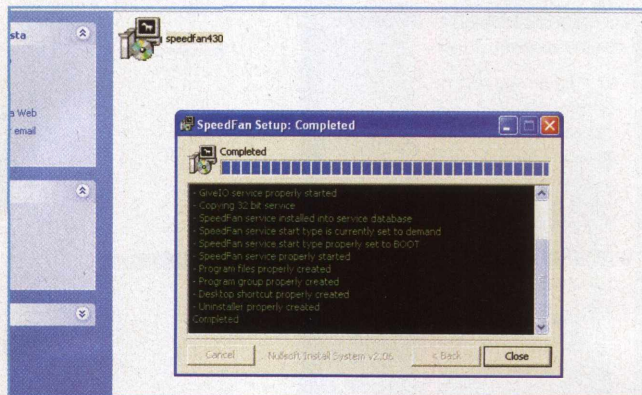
sta

a Web
email

speedfan430

SpeedFan Setup: Completed

Completed

- GiveIO service properly started
- Copying 32 bit service
- SpeedFan service installed into service database
- SpeedFan service start type is currently set to demand
- SpeedFan service start type properly set to BOOT
- SpeedFan service properly started
- Program files properly created
- Program group properly created
- Desktop shortcut properly created
- Uninstaller properly created
Completed

Cancel
Nullsoft Install System v2.06
< Back
Close